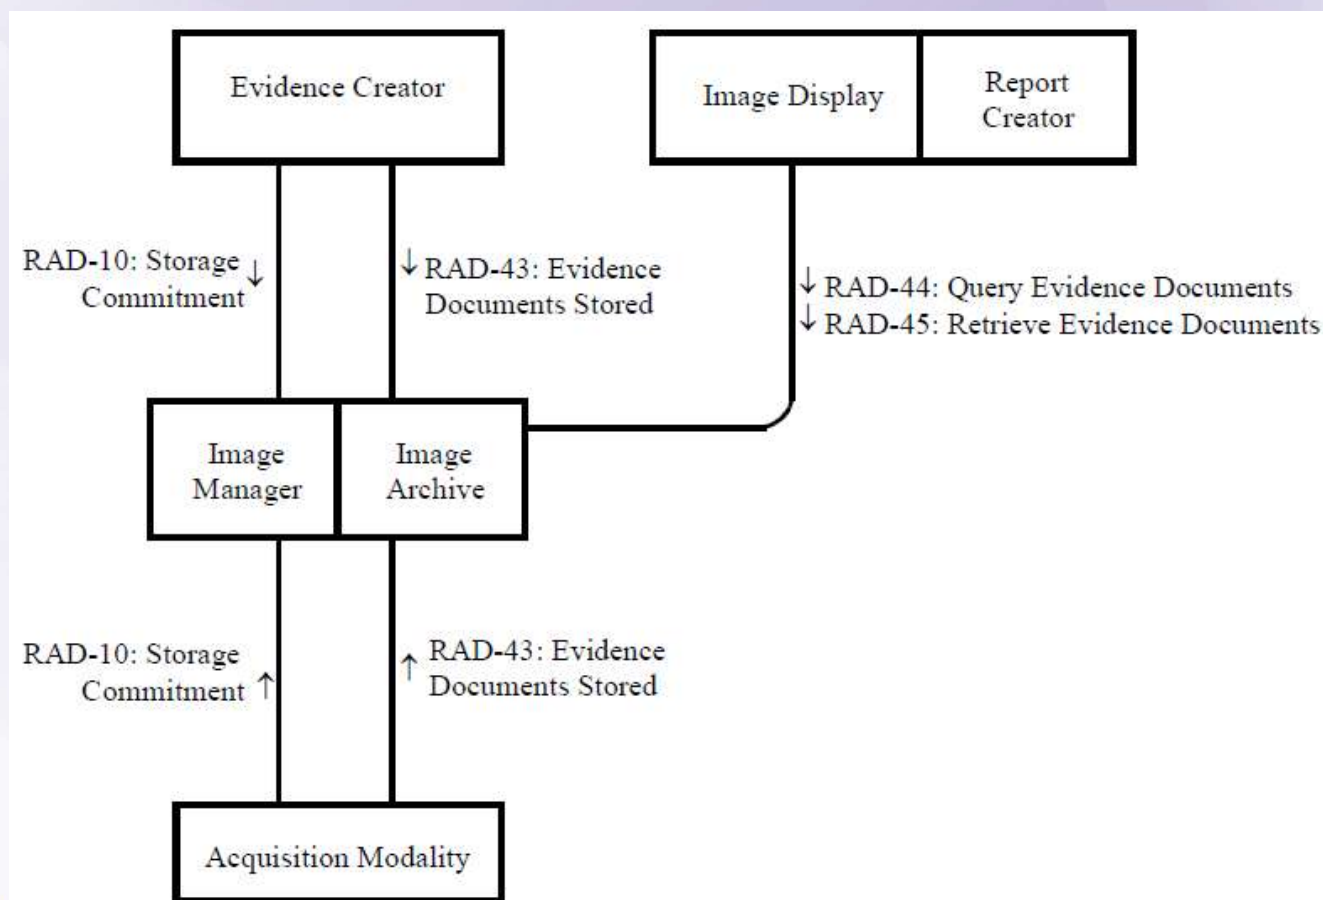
Evidence Creator

Image Display

Report Creator

RAD-10: Storage ↓ Commitment

↓ RAD-43: Evidence Documents Stored

↓ RAD-44: Query Evidence Documents
↓ RAD-45: Retrieve Evidence Documents

Image Manager

Image Archive

RAD-10: Storage Commitment ↑

↑ RAD-43: Evidence Documents Stored

Acquisition Modality